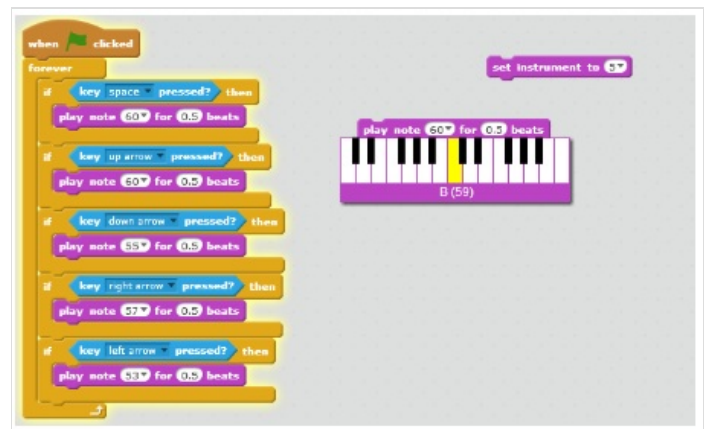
when clicked
forever
if key space pressed? then
play note 60 for 0.5 beats
if key up arrow pressed? then
play note 60 for 0.5 beats
if key down arrow pressed? then
play note 55 for 0.5 beats
if key right arrow pressed? then
play note 57 for 0.5 beats
if key left arrow pressed? then
play note 53 for 0.5 beats

set instrument to 5

play note 60 for 0.5 beats
B (59)